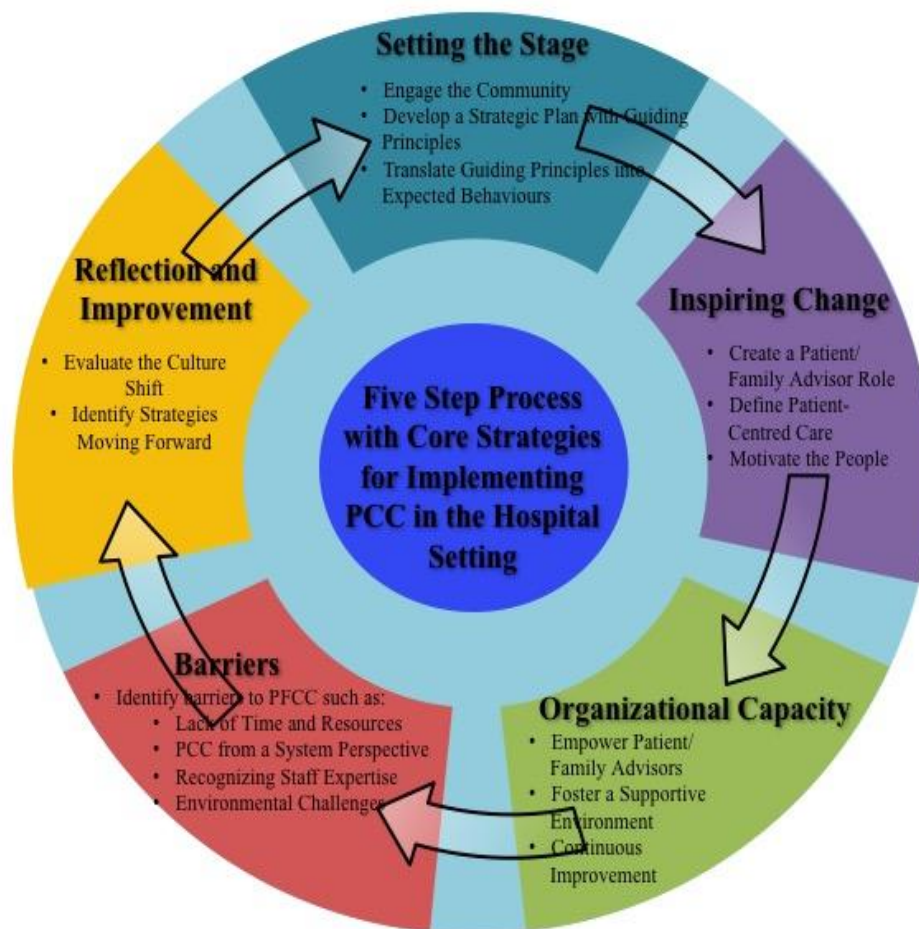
Setting the Stage

- Engage the Community
- Develop a Strategic Plan with Guiding Principles
- Translate Guiding Principles into Expected Behaviours

Inspiring Change

- Create a Patient/ Family Advisor Role
- Define Patient-Centred Care
- Motivate the People

Organizational Capacity

- Empower Patient/ Family Advisors
- Foster a Supportive Environment
- Continuous Improvement

Barriers

- Identify barriers to PFCC such as:
  - Lack of Time and Resources
  - PCC from a System Perspective
  - Recognizing Staff Expertise
  - Environmental Challenges

Reflection and Improvement

- Evaluate the Culture Shift
- Identify Strategies Moving Forward

Five Step Process with Core Strategies for Implementing PCC in the Hospital Setting